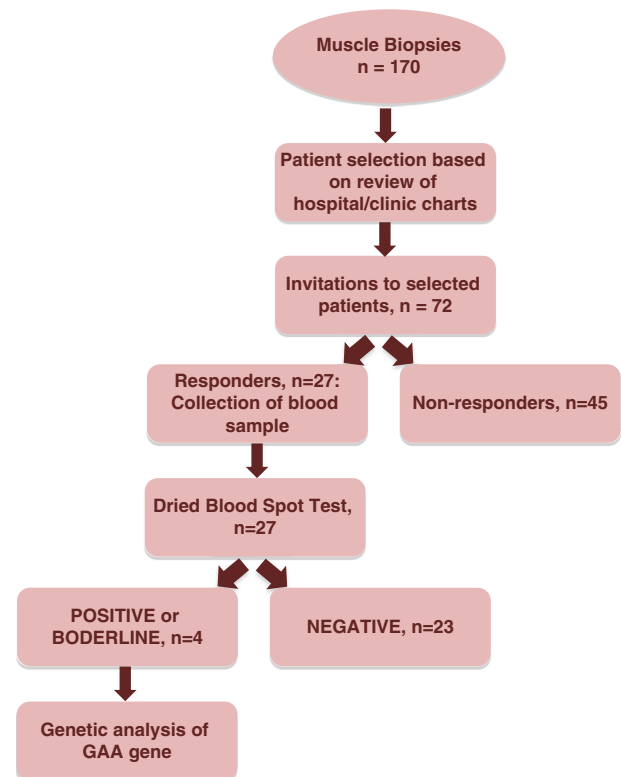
Muscle Biopsies
n = 170

Patient selection based on review of hospital/clinic charts

Invitations to selected patients, n = 72

Responders, n=27: Collection of blood sample

Non-responders, n=45

Dried Blood Spot Test, n=27

POSITIVE or BODERLINE, n=4

NEGATIVE, n=23

Genetic analysis of GAA gene